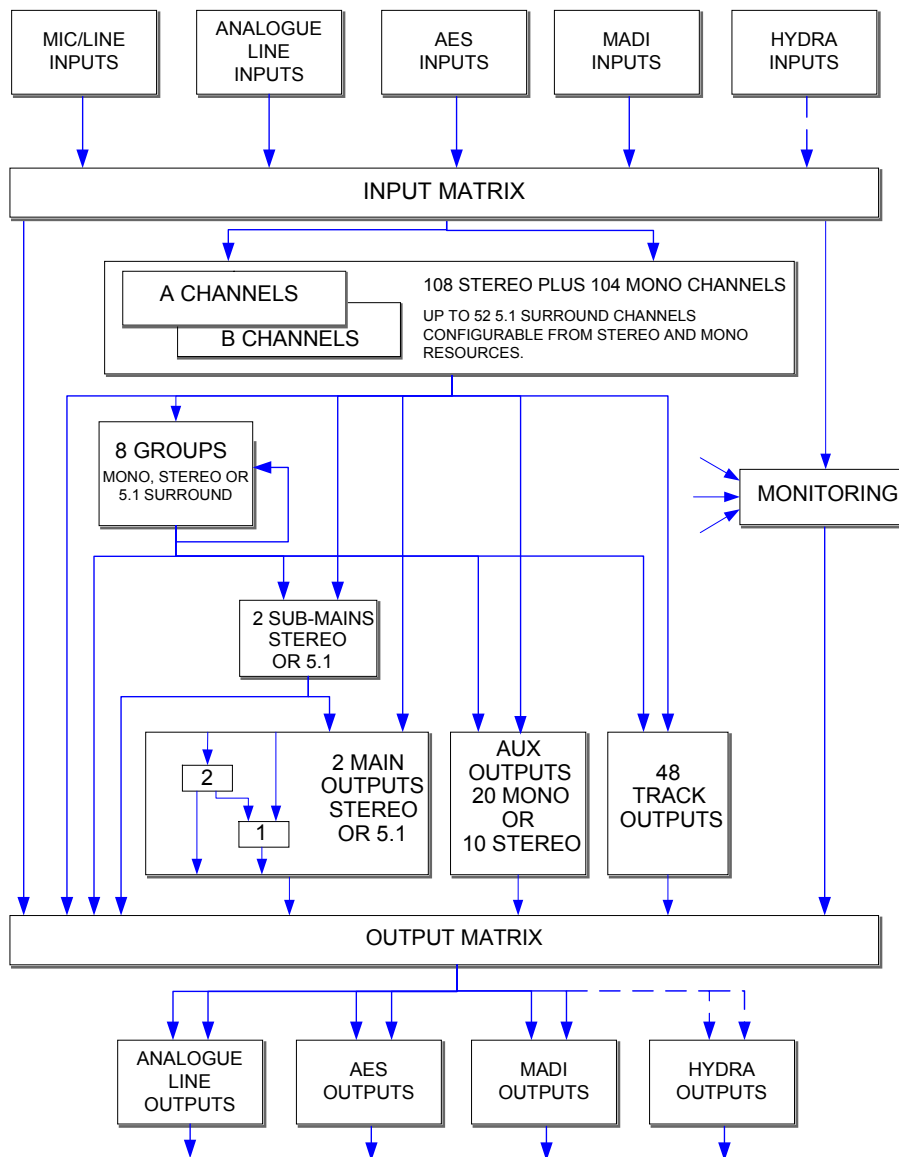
MIC/LINE INPUTS

ANALOGUE LINE INPUTS

AES INPUTS

MADI INPUTS

HYDRA INPUTS

INPUT MATRIX

A CHANNELS

B CHANNELS

108 STEREO PLUS 104 MONO CHANNELS

UP TO 52 5.1 SURROUND CHANNELS CONFIGURABLE FROM STEREO AND MONO RESOURCES.

8 GROUPS
MONO, STEREO OR 5.1 SURROUND

MONITORING

2 SUB-MAINS STEREO OR 5.1

2

1

2 MAIN OUTPUTS STEREO OR 5.1

AUX OUTPUTS 20 MONO OR 10 STEREO

48 TRACK OUTPUTS

OUTPUT MATRIX

ANALOGUE LINE OUTPUTS

AES OUTPUTS

MADI OUTPUTS

HYDRA OUTPUTS